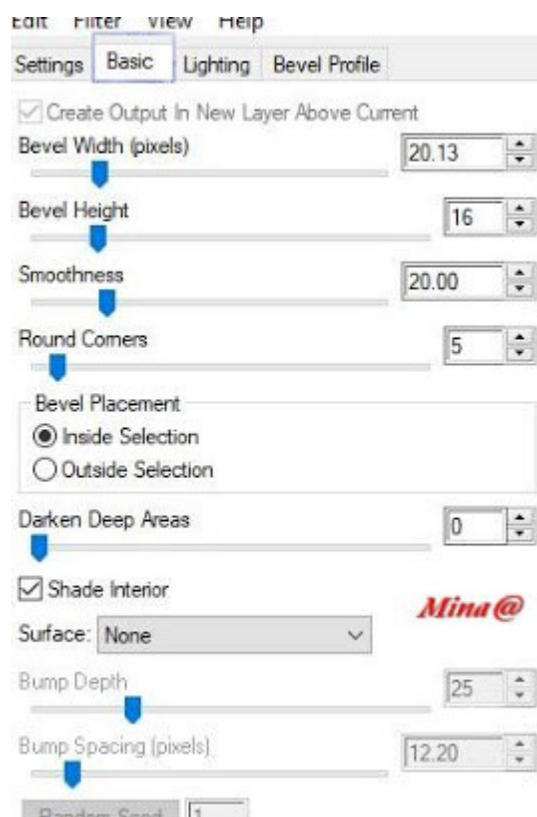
Edit Filter View Help

Settings Basic Lighting Bevel Profile

Create Output In New Layer Above Current

Bevel Width (pixels) 20.13

Bevel Height 16

Smoothness 20.00

Round Corners 5

Bevel Placement
Inside Selection
Outside Selection

Darken Deep Areas 0

Shade Interior

Mina@

Surface: None

Bump Depth 25

Bump Spacing (pixels) 12.20

Random Seed 1